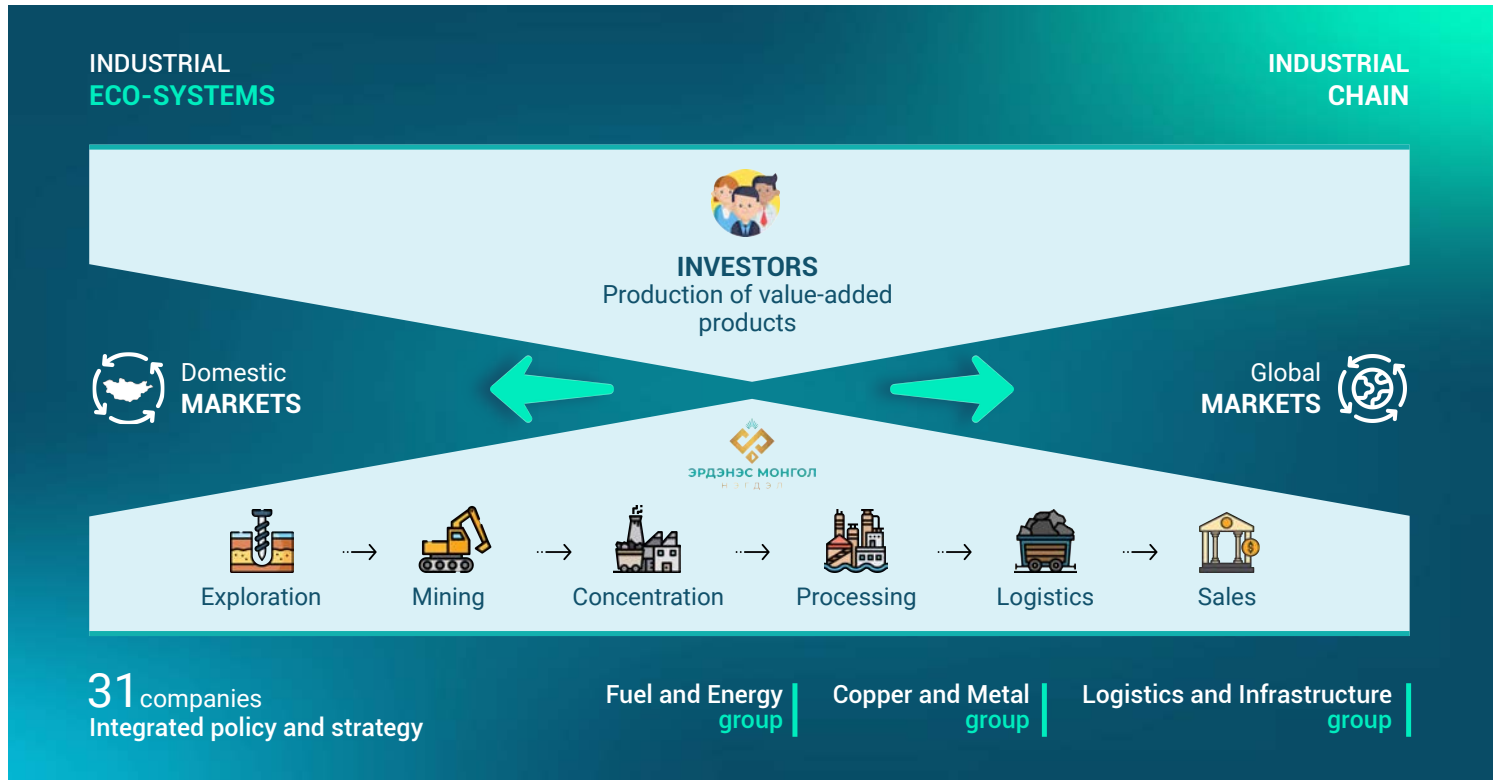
INDUSTRIAL
ECO-SYSTEMS

INDUSTRIAL
CHAIN

INVESTORS
Production of value-added products

Domestic
MARKETS

Global
MARKETS

ЭРДЭНЭС МОНГОЛ
Н Э Г Д Э Л

Exploration → Mining → Concentration → Processing → Logistics → Sales

31 companies
Integrated policy and strategy

Fuel and Energy group

Copper and Metal group

Logistics and Infrastructure group